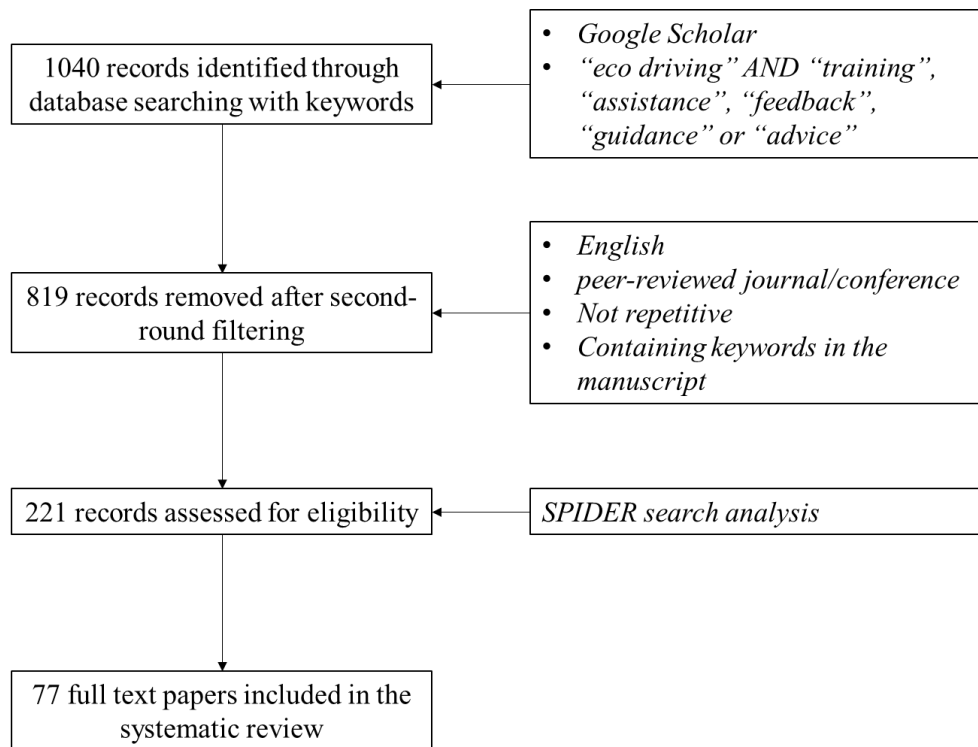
1040 records identified through database searching with keywords

• Google Scholar
• "eco driving" AND "training", "assistance", "feedback", "guidance" or "advice"

819 records removed after second-round filtering

• English
• peer-reviewed journal/conference
• Not repetitive
• Containing keywords in the manuscript

221 records assessed for eligibility

SPIDER search analysis

77 full text papers included in the systematic review